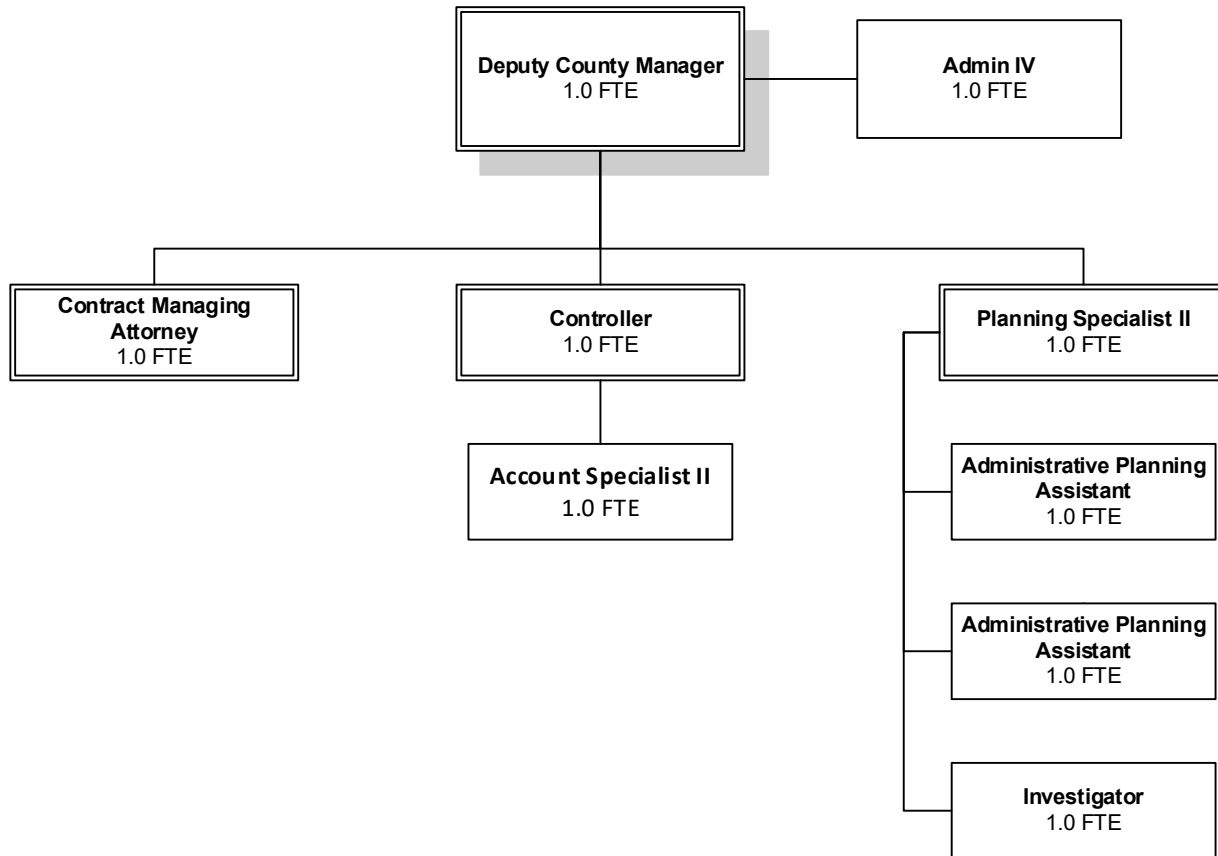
Deputy County Manager
1.0 FTE

Admin IV
1.0 FTE

Contract Managing Attorney
1.0 FTE

Controller
1.0 FTE

Planning Specialist II
1.0 FTE

Account Specialist II
1.0 FTE

Administrative Planning Assistant
1.0 FTE

Administrative Planning Assistant
1.0 FTE

Investigator
1.0 FTE